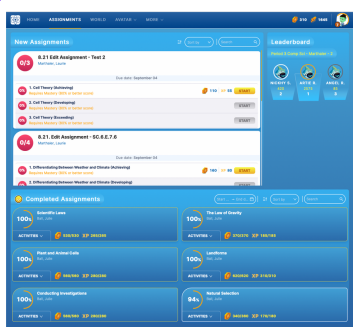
HOME ASSIGNMENTS WORLD AVATAR MORE

510 1686

New Assignments

Sort by Search

0/3 8.21 Edit Assignment - Test 2
Manhattan, Laurie

Due date: September 04

1. Cell Theory (Achieving)
Requires Mastery (80% or better score)
110 XP 55 START

2. Cell Theory (Developing)
Requires Mastery (80% or better score)
START

3. Cell Theory (Achieving)
Requires Mastery (80% or better score)
START

0/4 8.21. Edit Assignment - SC.6.E.7.6
Manhattan, Laurie

Due date: September 04

1. Differentiating Between Weather and Climate (Achieving)
Requires Mastery (80% or better score)
180 XP 90 START

2. Differentiating Between Weather and Climate (Developing)
START

Leaderboard

Completed Assignments

Sort by Search

100% Scientific Laws
Bell, Justin
ACTIVITIES 550/500 XP 260/260

100% The Law of Gravity
Bell, Justin
ACTIVITIES 310/270 XP 150/150

100% Plant and Animal Cells
Bell, Justin
ACTIVITIES 550/500 XP 260/260

100% Landforms
Bell, Justin
ACTIVITIES 420/380 XP 410/410

100% Conducting Investigations
Bell, Justin
ACTIVITIES 500/500 XP 260/260

94% Natural Selection
Bell, Justin
ACTIVITIES 350/300 XP 170/180